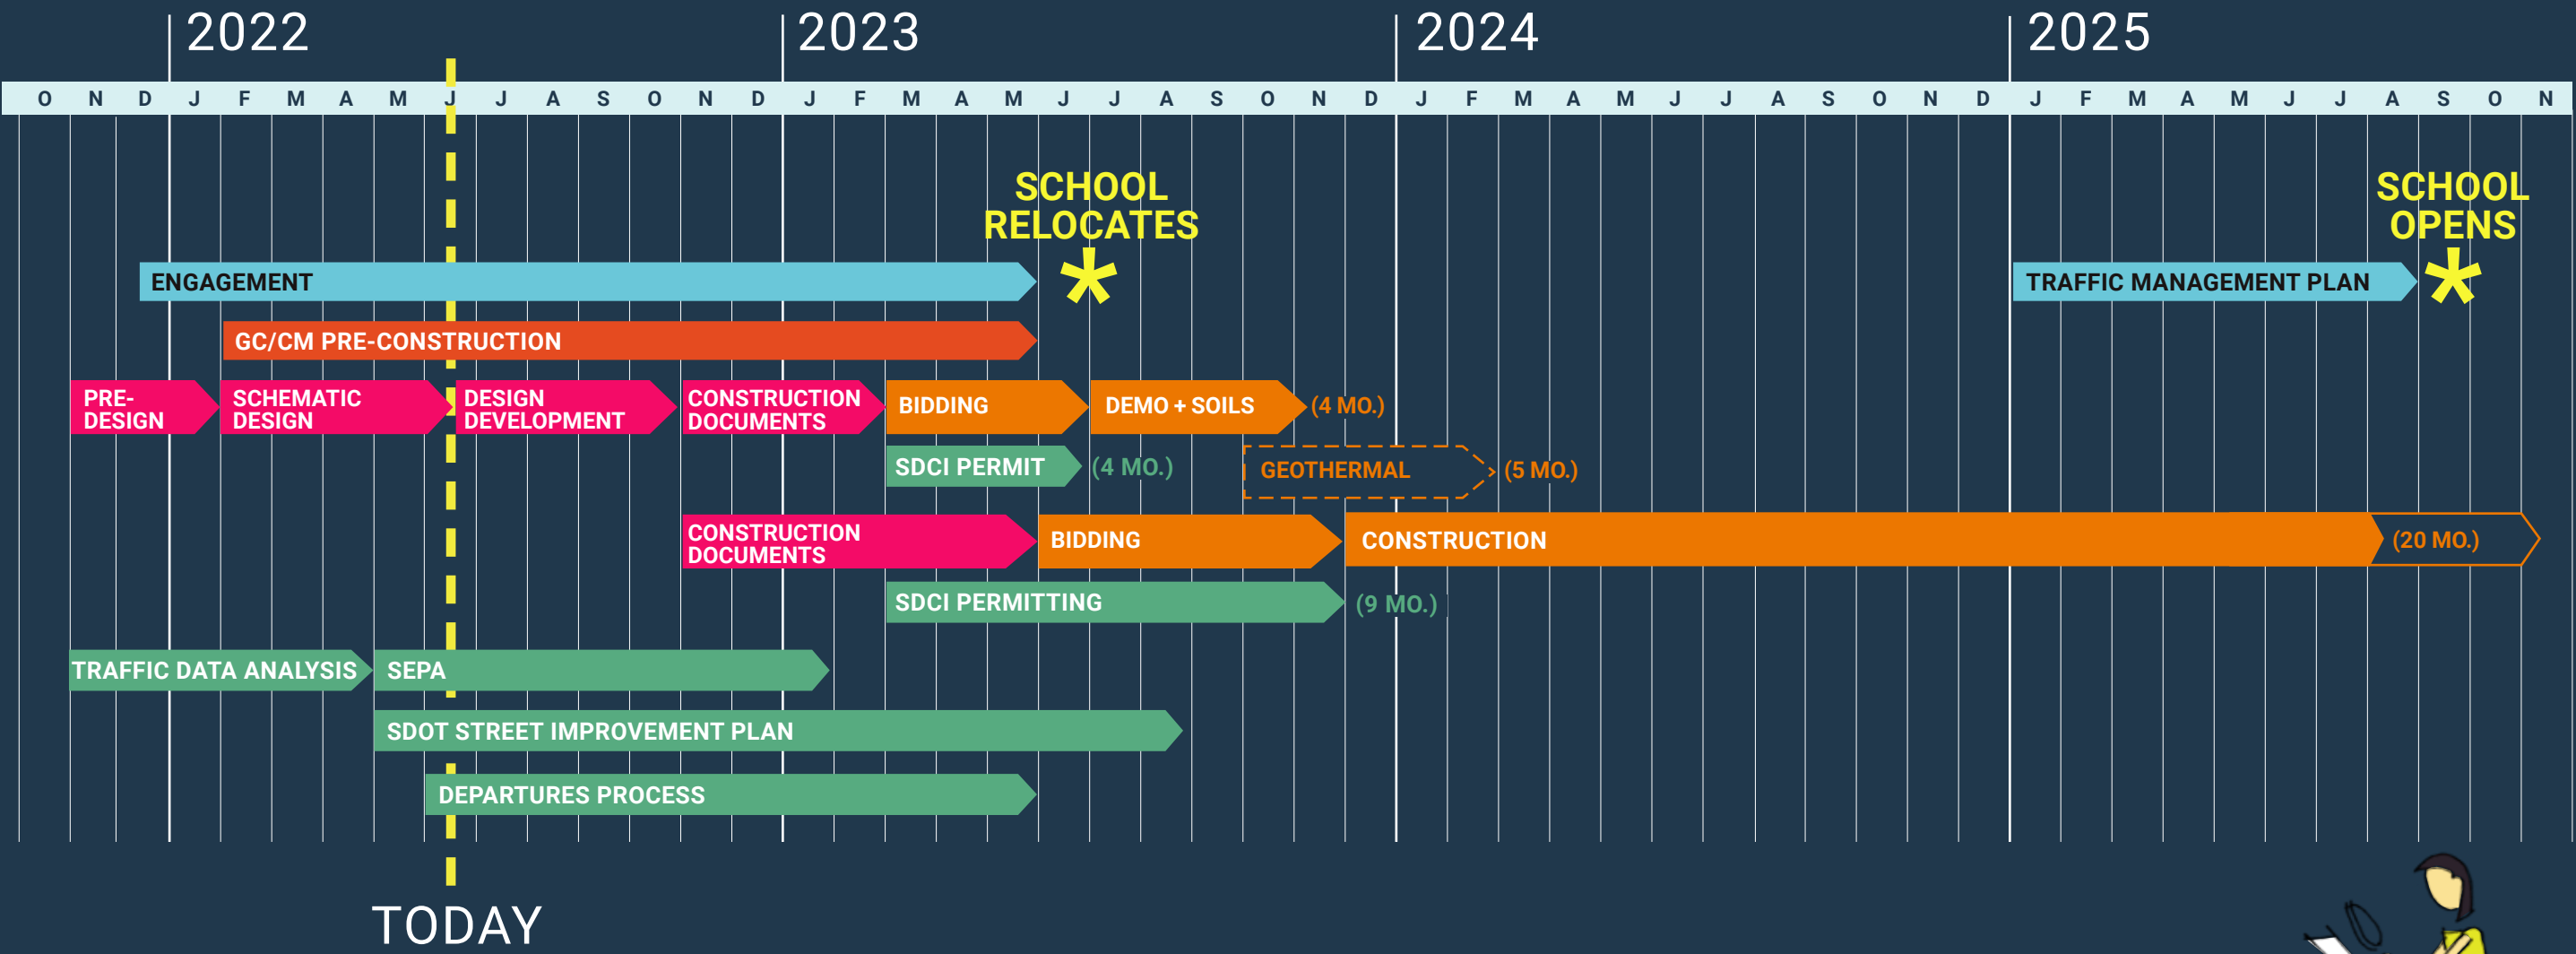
2022 2023 2024 2025

O N D J F M A M J J A S O N D J F M A M J J A S O N D J F M A M J J A S O N D J F M A M J J A S O N

SCHOOL RELOCATES

SCHOOL OPENS

ENGAGEMENT

TRAFFIC MANAGEMENT PLAN

GC/CM PRE-CONSTRUCTION

PRE-DESIGN

SCHEMATIC DESIGN

DESIGN DEVELOPMENT

CONSTRUCTION DOCUMENTS

BIDDING

DEMO + SOILS

(4 MO.)

SDCI PERMIT

(4 MO.)

GEOTHERMAL

(5 MO.)

CONSTRUCTION DOCUMENTS

BIDDING

CONSTRUCTION

(20 MO.)

SDCI PERMITTING

(9 MO.)

TRAFFIC DATA ANALYSIS

SEPA

SDOT STREET IMPROVEMENT PLAN

DEPARTURES PROCESS

TODAY